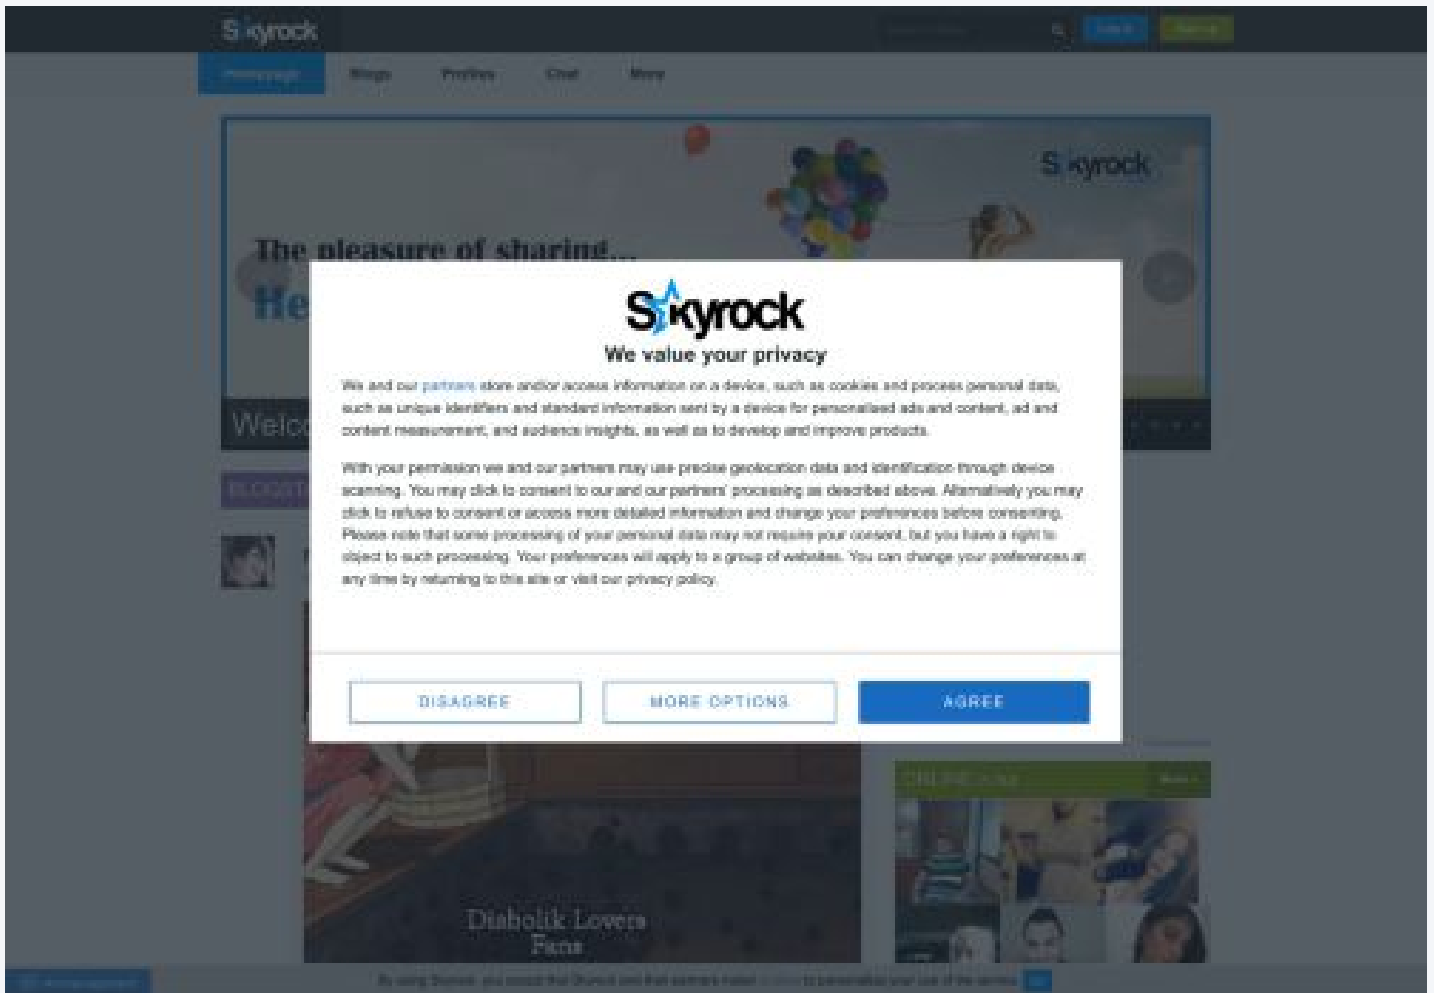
Skyrock

Homepage Blogs Profiles Chat More

Skyrock

The pleasure of sharing...

He

Welc

BLOGST

Skyrock

We value your privacy

We and our partners store and/or access information on a device, such as cookies and process personal data, such as unique identifiers and standard information sent by a device for personalised ads and content, ad and content measurement, and audience insights, as well as to develop and improve products.

With your permission we and our partners may use precise geolocation data and identification through device scanning. You may click to consent to our and our partners' processing as described above. Alternatively you may click to refuse to consent or access more detailed information and change your preferences before consenting. Please note that some processing of your personal data may not require your consent, but you have a right to object to such processing. Your preferences will apply to a group of websites. You can change your preferences at any time by returning to this site or visit our privacy policy.

DISAGREE MORE OPTIONS AGREE

ONLINE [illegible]

Diabolik Lovers Fans

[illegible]